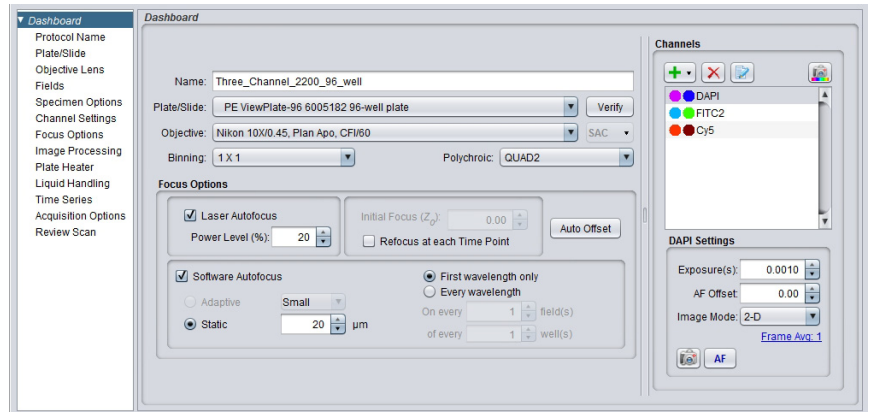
▼ Dashboard
Protocol Name
Plate/Slide
Objective Lens
Fields
Specimen Options
Channel Settings
Focus Options
Image Processing
Plate Heater
Liquid Handling
Time Series
Acquisition Options
Review Scan

Dashboard

Name: Three_Channel_2200_96_well
Plate/Slide: PE ViewPlate-96 6005182 96-well plate
Verify
Objective: Nikon 10X/0.45, Plan Apo, CFI/60
SAC
Binning: 1 X 1
Polychroic: QUAD2

Focus Options
Laser Autofocus
Power Level (%): 20
Initial Focus ($Z_0$): 0.00
Refocus at each Time Point
Auto Offset

Software Autofocus
Adaptive
Small
Static
20
µm
First wavelength only
Every wavelength
On every 1 field(s)
of every 1 well(s)

Channels
DAPI
FITC2
Cy5

DAPI Settings
Exposure(s): 0.0010
AF Offset: 0.00
Image Mode: 2-D
Frame Avg: 1
AF